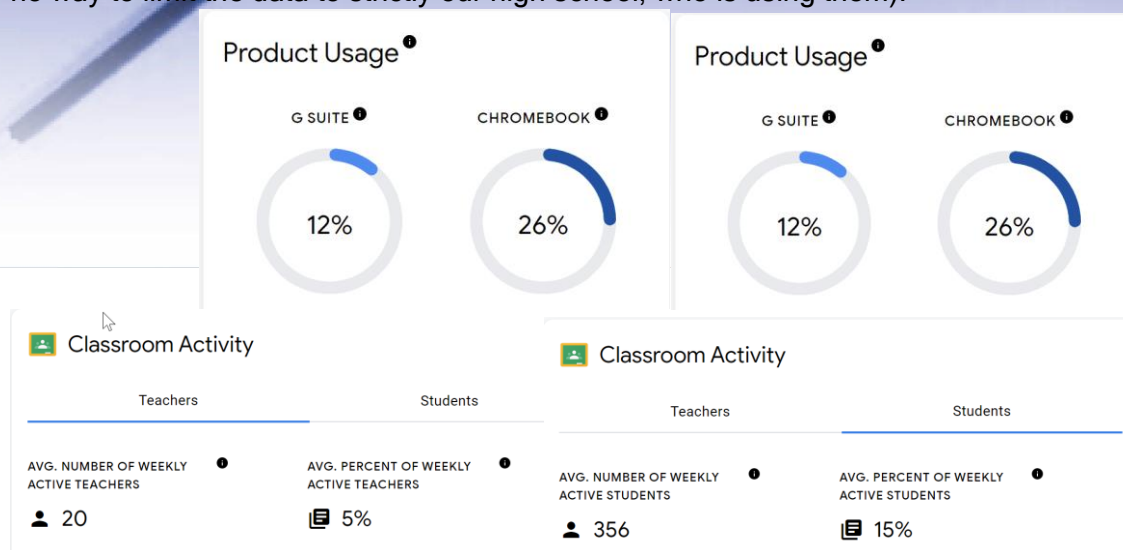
no way to limit the data to strictly our high school, who is using them).

Product Usage

G SUITE

CHROMEBOOK

12%

26%

Product Usage

G SUITE

CHROMEBOOK

12%

26%

Classroom Activity

Teachers

Students

AVG. NUMBER OF WEEKLY ACTIVE TEACHERS

20

AVG. PERCENT OF WEEKLY ACTIVE TEACHERS

5%

Classroom Activity

Teachers

Students

AVG. NUMBER OF WEEKLY ACTIVE STUDENTS

356

AVG. PERCENT OF WEEKLY ACTIVE STUDENTS

15%